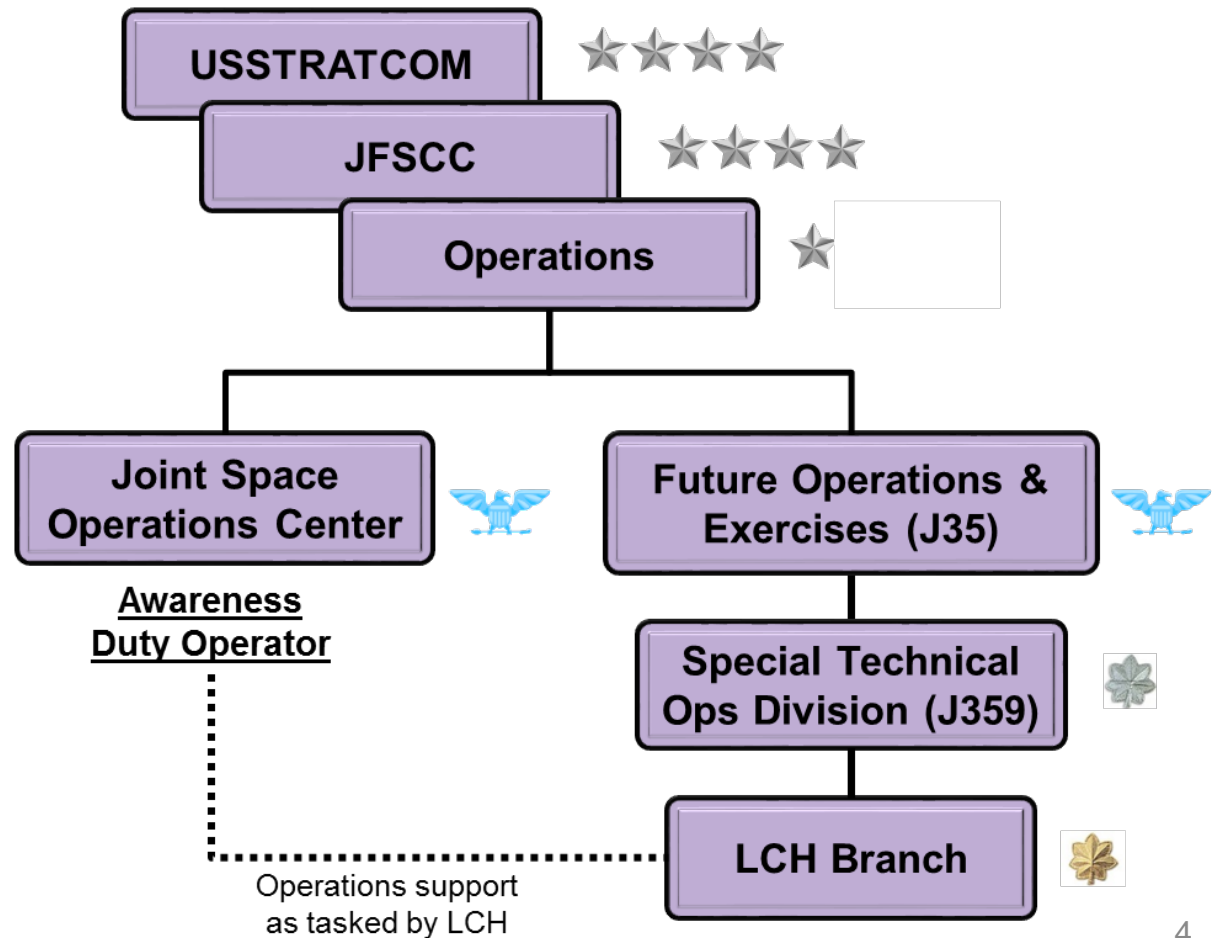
USSTRATCOM

JFSCC

Operations

Joint Space Operations Center

Awareness Duty Operator

Future Operations & Exercises (J35)

Special Technical Ops Division (J359)

LCH Branch

Operations support as tasked by LCH

4